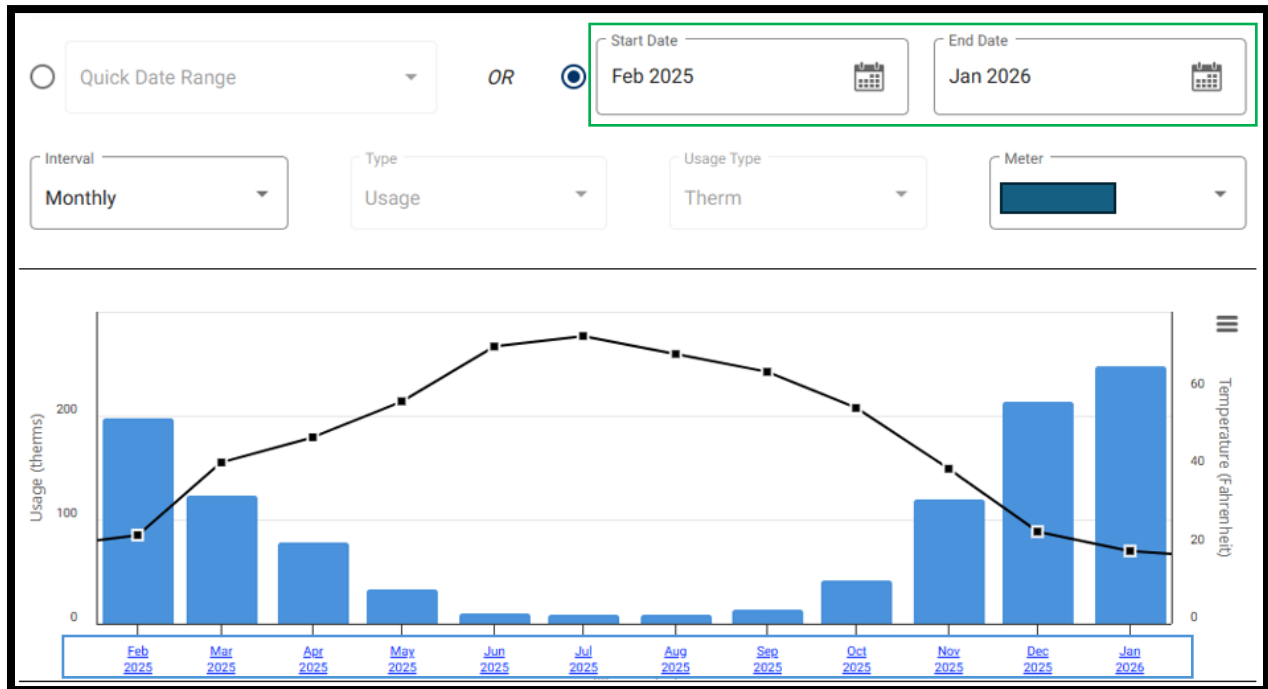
Quick Date Range

OR

Start Date
Feb 2025

End Date
Jan 2026

Interval
Monthly

Type
Usage

Usage Type
Therm

Meter

Usage (therms)

200

100

0

Temperature (Fahrenheit)

60

40

20

0

Feb 2025

Mar 2025

Apr 2025

May 2025

Jun 2025

Jul 2025

Aug 2025

Sep 2025

Oct 2025

Nov 2025

Dec 2025

Jan 2026